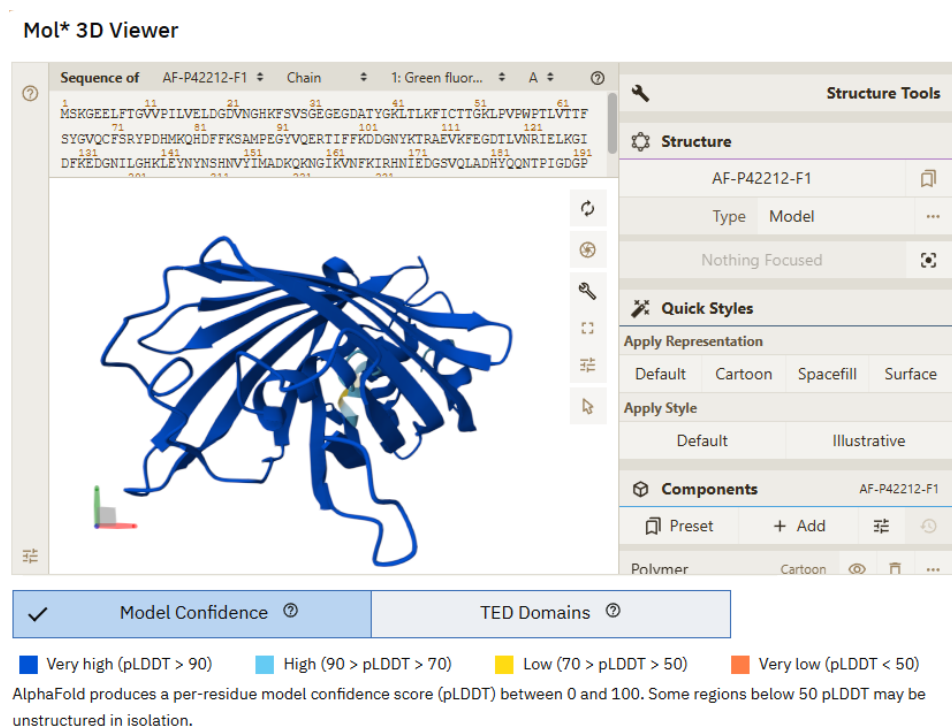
Mol* 3D Viewer

Sequence of AF-P42212-F1 Chain 1: Green fluor... A

1 11 21 31 41 51 61
MSKGEELFTGVVPILVELDGDVNGHKFSVSGEGEGDATYGKLTLKFICTTGKLPVPWPTLVTTF
71 81 91 101 111 121
SYGVQCFSRYPDHMKQHDFFKSAMPEGYVQERTIFFKDDGNYKTRAEVKFEGDTLVNRIELKGI
131 141 151 161 171 181 191
DFKEDGNILGHKLEYNYNSHNVYIMADKQKNGIKVNFKIRHNIEDGSVQLADHYQQNTPIGDGP
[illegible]

Structure Tools

Structure

AF-P42212-F1

Type Model

Nothing Focused

Quick Styles

Apply Representation

Default Cartoon Spacefill Surface

Apply Style

Default Illustrative

Components AF-P42212-F1

Preset + Add

Polymer Cartoon

Model Confidence

TED Domains

Very high (pLDDT > 90) High (90 > pLDDT > 70) Low (70 > pLDDT > 50) Very low (pLDDT < 50)

AlphaFold produces a per-residue model confidence score (pLDDT) between 0 and 100. Some regions below 50 pLDDT may be unstructured in isolation.